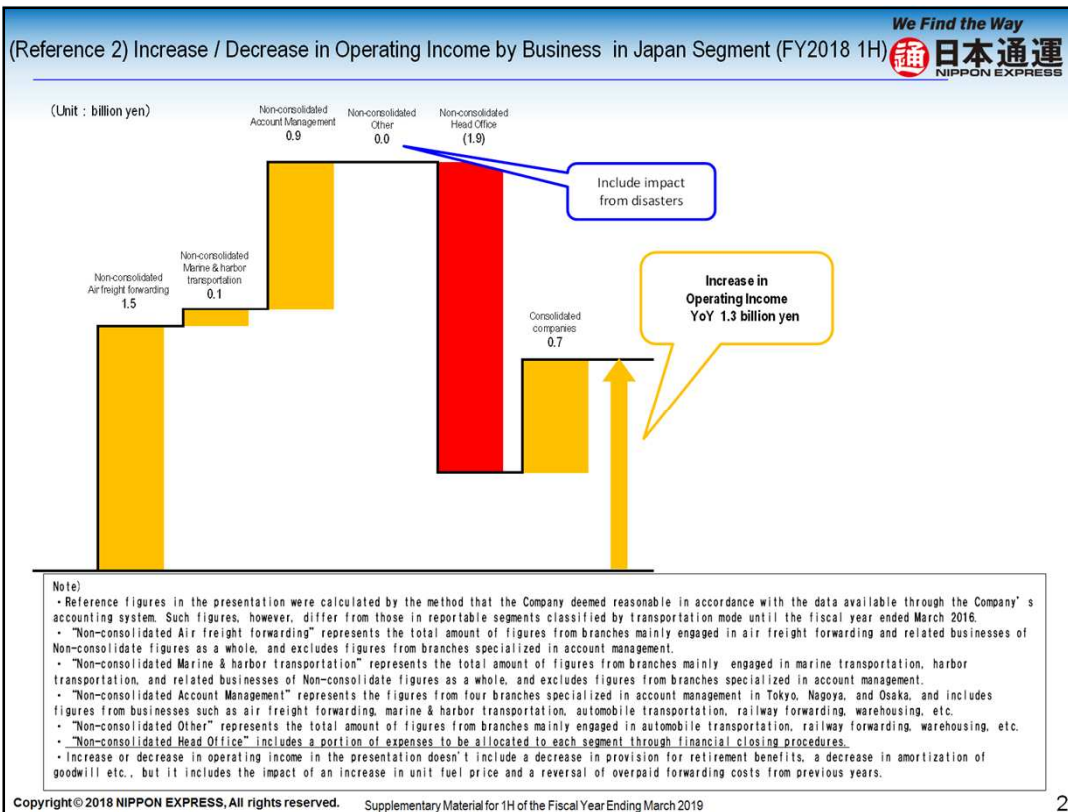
We Find the Way

(Reference 2) Increase / Decrease in Operating Income by Business in Japan Segment (FY2018 1H)

日本通運
NIPPON EXPRESS

(Unit : billion yen)

Non-consolidated Account Management
0.9

Non-consolidated Other
0.0

Non-consolidated Head Office
(1.9)

Include impact from disasters

Non-consolidated Marine & harbor transportation
0.1

Non-consolidated Air freight forwarding
1.5

Increase in Operating Income YoY 1.3 billion yen

Consolidated companies
0.7

Note)
・Reference figures in the presentation were calculated by the method that the Company deemed reasonable in accordance with the data available through the Company's accounting system. Such figures, however, differ from those in reportable segments classified by transportation mode until the fiscal year ended March 2016.
・"Non-consolidated Air freight forwarding" represents the total amount of figures from branches mainly engaged in air freight forwarding and related businesses of Non-consolidate figures as a whole, and excludes figures from branches specialized in account management.
・"Non-consolidated Marine & harbor transportation" represents the total amount of figures from branches mainly engaged in marine transportation, harbor transportation, and related businesses of Non-consolidate figures as a whole, and excludes figures from branches specialized in account management.
・"Non-consolidated Account Management" represents the figures from four branches specialized in account management in Tokyo, Nagoya, and Osaka, and includes figures from businesses such as air freight forwarding, marine & harbor transportation, automobile transportation, railway forwarding, warehousing, etc.
・"Non-consolidated Other" represents the total amount of figures from branches mainly engaged in automobile transportation, railway forwarding, warehousing, etc.
・"Non-consolidated Head Office" includes a portion of expenses to be allocated to each segment through financial closing procedures.
・Increase or decrease in operating income in the presentation doesn't include a decrease in provision for retirement benefits, a decrease in amortization of goodwill etc., but it includes the impact of an increase in unit fuel price and a reversal of overpaid forwarding costs from previous years.

Copyright © 2018 NIPPON EXPRESS, All rights reserved.   Supplementary Material for 1H of the Fiscal Year Ending March 2019   2